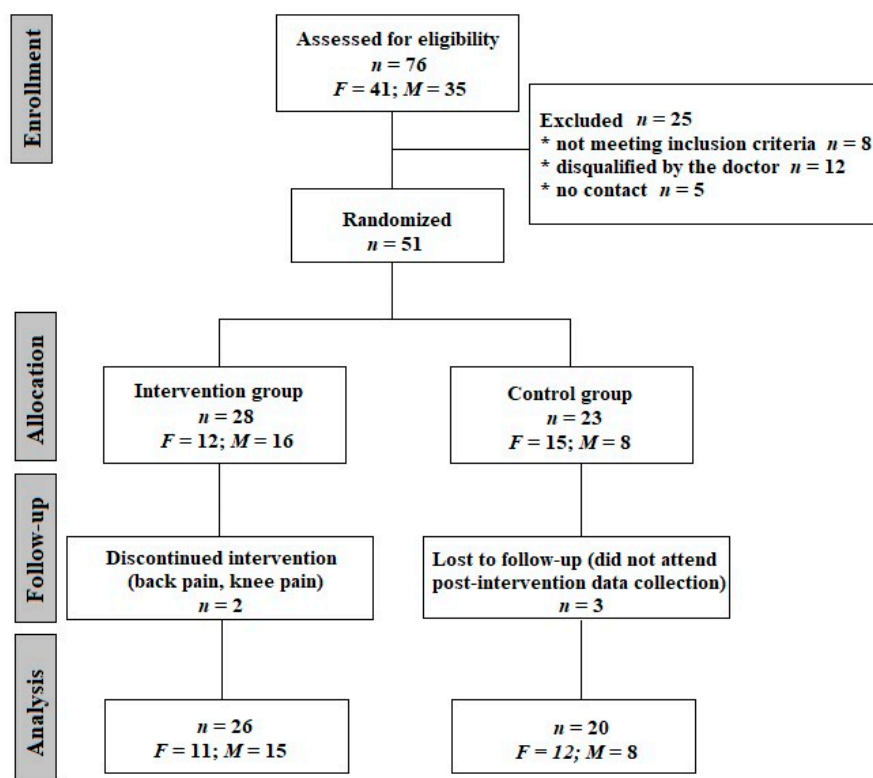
Enrollment

Assessed for eligibility
$n = 76$
$F = 41$; $M = 35$

Excluded $n = 25$
* not meeting inclusion criteria $n = 8$
* disqualified by the doctor $n = 12$
* no contact $n = 5$

Randomized
$n = 51$

Allocation

Intervention group
$n = 28$
$F = 12$; $M = 16$

Control group
$n = 23$
$F = 15$; $M = 8$

Follow-up

Discontinued intervention (back pain, knee pain)
$n = 2$

Lost to follow-up (did not attend post-intervention data collection)
$n = 3$

Analysis

$n = 26$
$F = 11$; $M = 15$

$n = 20$
$F = 12$; $M = 8$